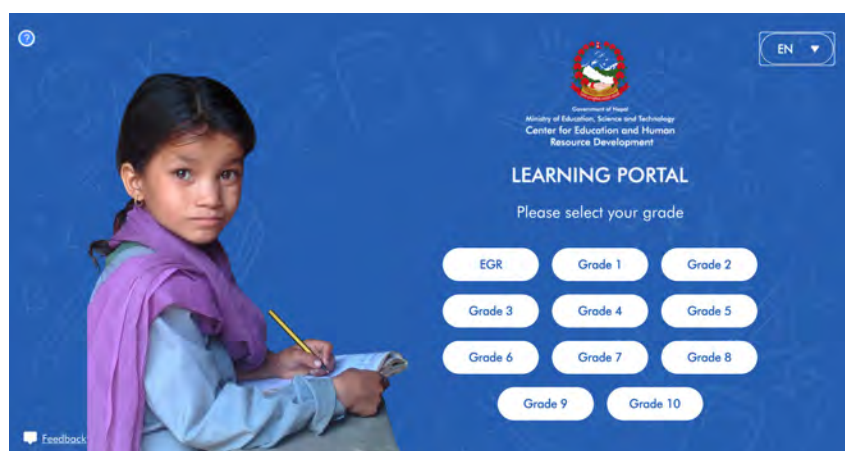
?

EN ▼

Government of Nepal
Ministry of Education, Science and Technology
Center for Education and Human Resource Development

LEARNING PORTAL

Please select your grade

EGR
Grade 1
Grade 2
Grade 3
Grade 4
Grade 5
Grade 6
Grade 7
Grade 8
Grade 9
Grade 10

Feedback